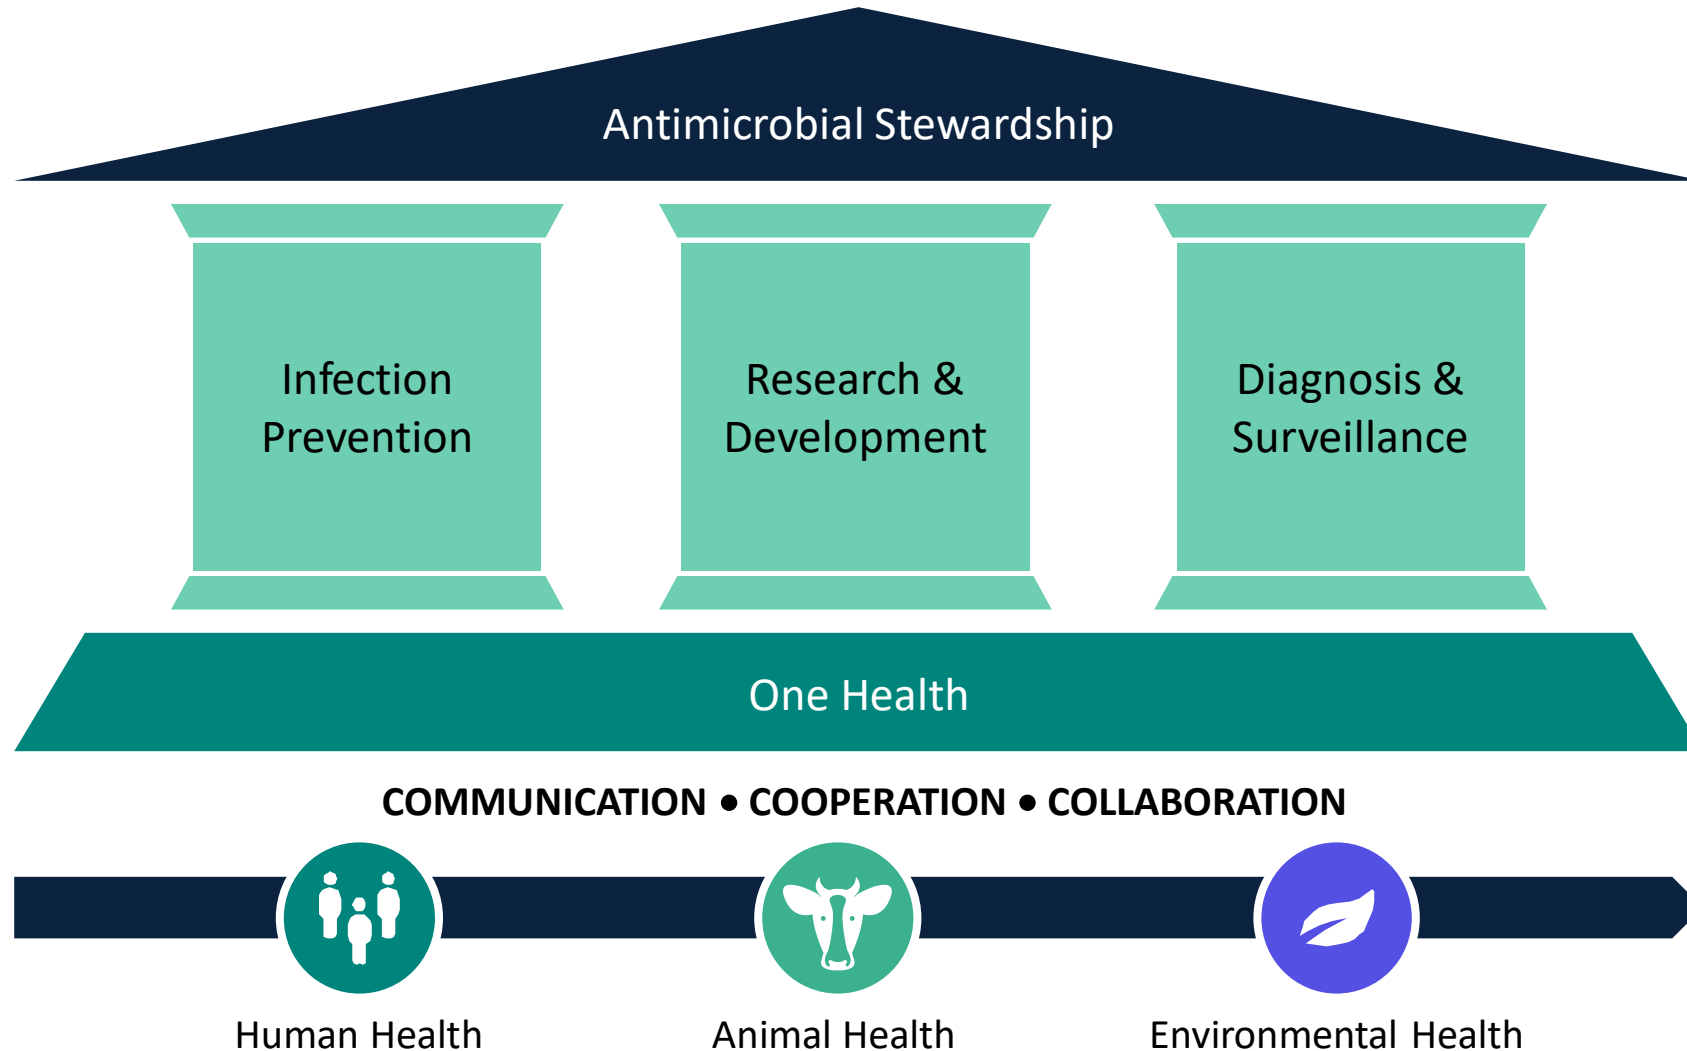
Antimicrobial Stewardship

Infection Prevention

Research & Development

Diagnosis & Surveillance

One Health

COMMUNICATION • COOPERATION • COLLABORATION

Human Health

Animal Health

Environmental Health